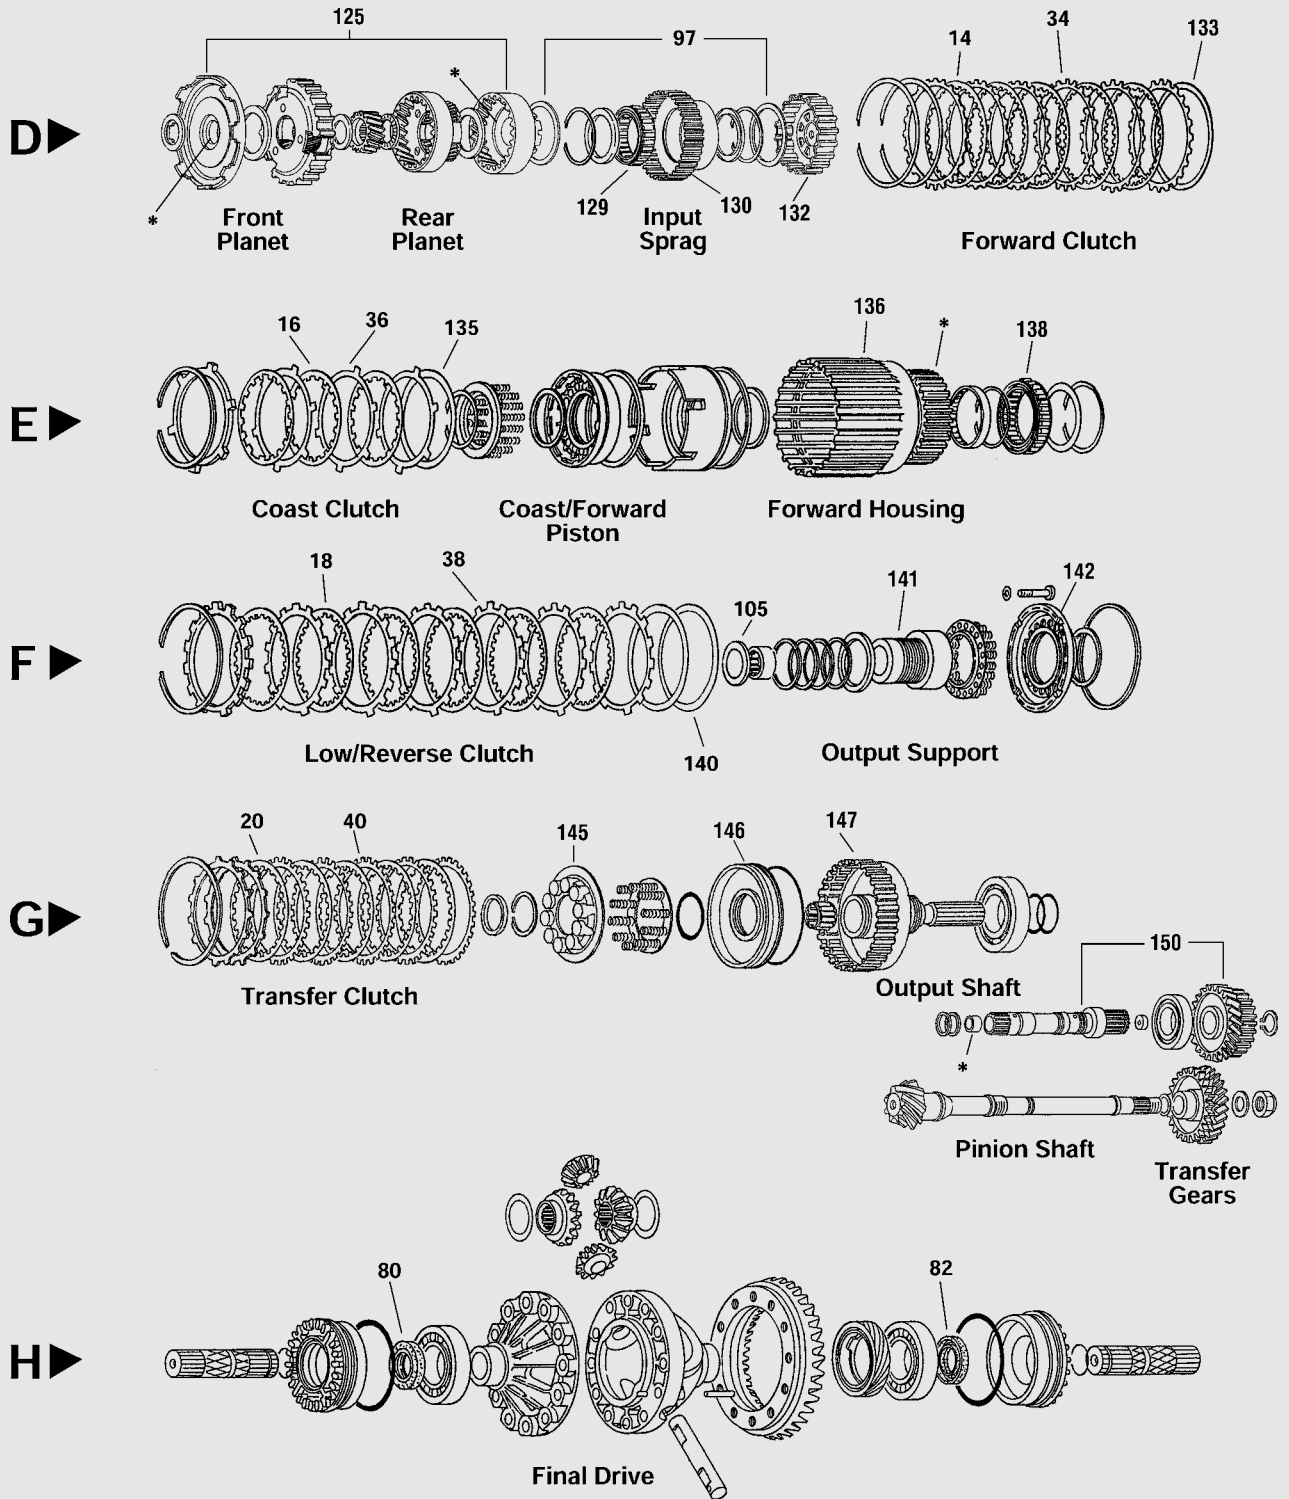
D

125

97

14

34

133

*

*

129

130

132

Front Planet

Rear Planet

Input Sprag

Forward Clutch

E

16

36

135

136

*

138

Coast Clutch

Coast/Forward Piston

Forward Housing

F

18

38

105

141

142

140

Low/Reverse Clutch

Output Support

G

20

40

145

146

147

150

Transfer Clutch

Output Shaft

*

Pinion Shaft

Transfer Gears

H

80

82

Final Drive